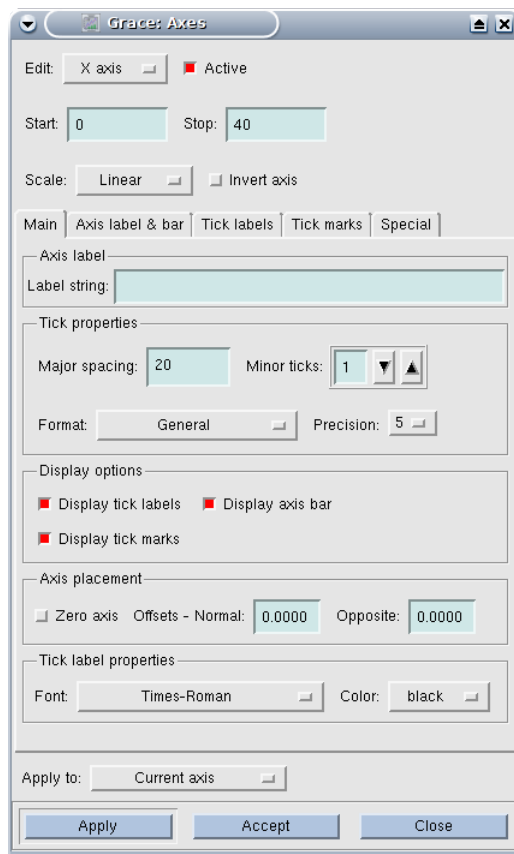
Grace: Axes

Edit: X axis Active

Start: 0 Stop: 40

Scale: Linear Invert axis

Main | Axis label & bar | Tick labels | Tick marks | Special

Axis label

Label string:

Tick properties

Major spacing: 20 Minor ticks: 1

Format: General Precision: 5

Display options

Display tick labels Display axis bar

Display tick marks

Axis placement

Zero axis Offsets - Normal: 0.0000 Opposite: 0.0000

Tick label properties

Font: Times-Roman Color: black

Apply to: Current axis

Apply Accept Close